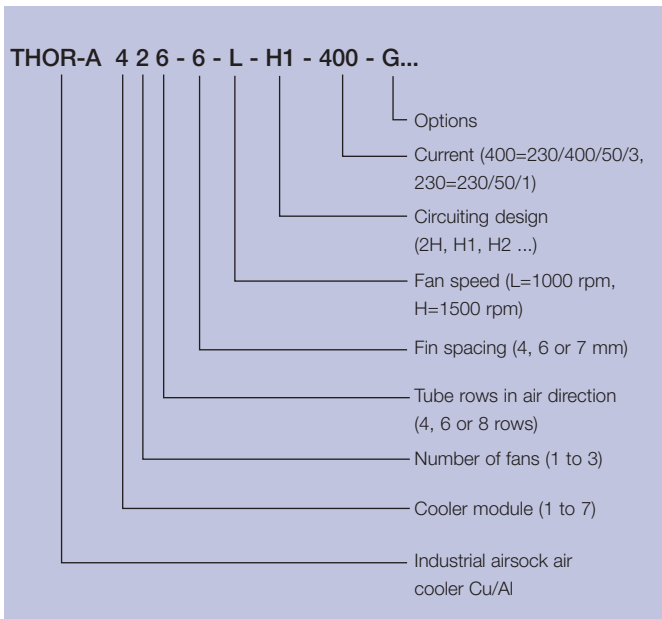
THOR-A 4 2 6 - 6 - L - H1 - 400 - G...

Options

Current (400=230/400/50/3, 230=230/50/1)

Circuiting design (2H, H1, H2 ...)

Fan speed (L=1000 rpm, H=1500 rpm)

Fin spacing (4, 6 or 7 mm)

Tube rows in air direction (4, 6 or 8 rows)

Number of fans (1 to 3)

Cooler module (1 to 7)

Industrial airsock air cooler Cu/Al